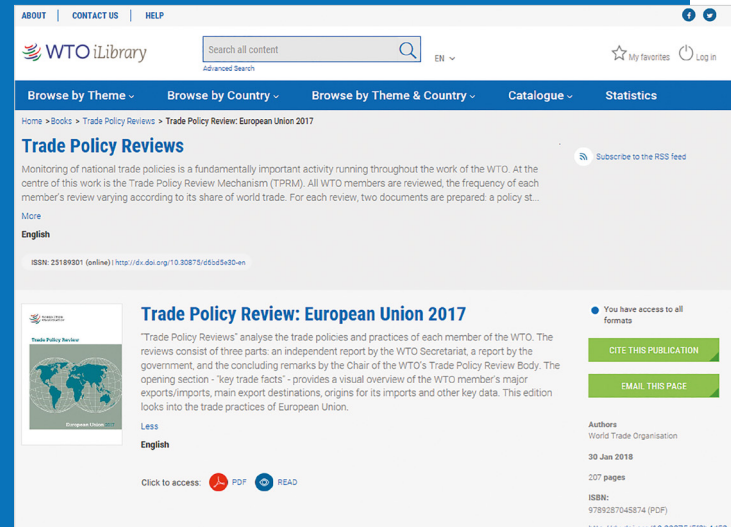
ABOUT | CONTACT US | HELP

WTO iLibrary

Search all content

Advanced Search

EN

My favorites Log in

Browse by Theme Browse by Country Browse by Theme & Country Catalogue Statistics

Home > Books > Trade Policy Reviews > Trade Policy Review: European Union 2017

Trade Policy Reviews

Monitoring of national trade policies is a fundamentally important activity running throughout the work of the WTO. At the centre of this work is the Trade Policy Review Mechanism (TPRM). All WTO members are reviewed, the frequency of each member's review varying according to its share of world trade. For each review, two documents are prepared: a policy st...

More

English

Subscribe to the RSS feed

ISSN: 25189301 (online) | http://dx.doi.org/10.30875/d6bd5e30-en

Trade Policy Review

European Union

Trade Policy Review: European Union 2017

"Trade Policy Reviews" analyse the trade policies and practices of each member of the WTO. The reviews consist of three parts: an independent report by the WTO Secretariat, a report by the government, and the concluding remarks by the Chair of the WTO's Trade Policy Review Body. The opening section - "key trade facts" - provides a visual overview of the WTO member's major exports/imports, main export destinations, origins for its imports and other key data. This edition looks into the trade practices of European Union.

Less

English

Click to access: PDF READ

You have access to all formats

CITE THIS PUBLICATION

EMAIL THIS PAGE

Authors
World Trade Organisation

30 Jan 2018

207 pages

ISBN:
9789287045874 (PDF)